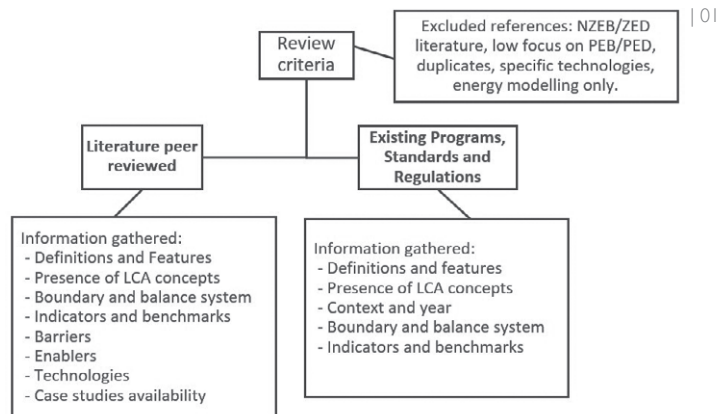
| 01

Review criteria

Excluded references: NZEB/ZED literature, low focus on PEB/PED, duplicates, specific technologies, energy modelling only.

**Literature peer reviewed**

**Existing Programs, Standards and Regulations**

Information gathered:
- Definitions and Features
- Presence of LCA concepts
- Boundary and balance system
- Indicators and benchmarks
- Barriers
- Enablers
- Technologies
- Case studies availability

Information gathered:
- Definitions and features
- Presence of LCA concepts
- Context and year
- Boundary and balance system
- Indicators and benchmarks